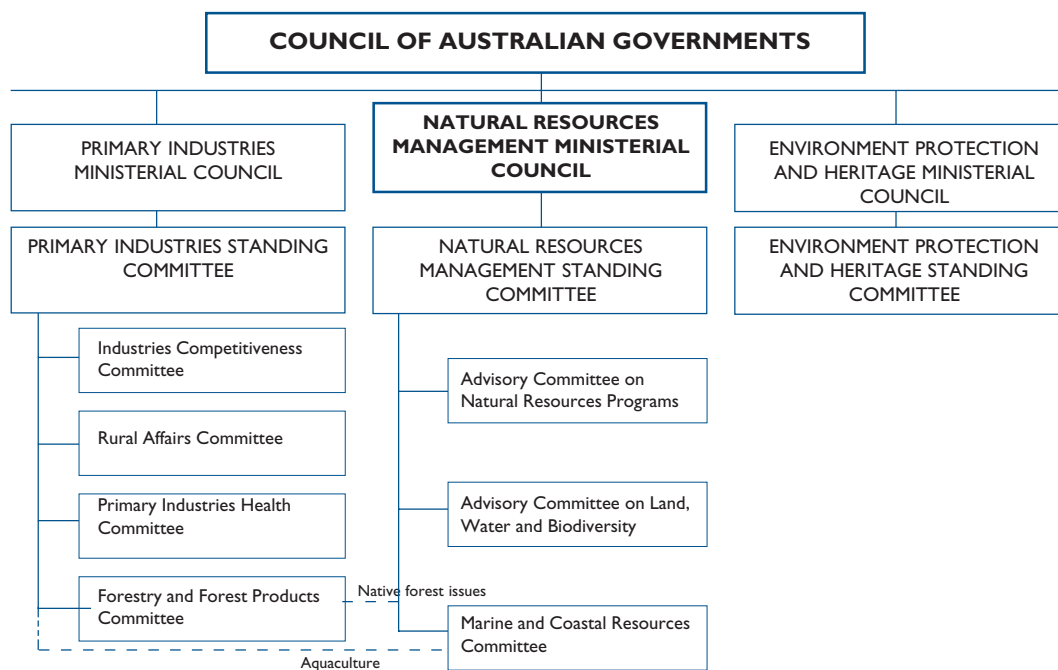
COUNCIL OF AUSTRALIAN GOVERNMENTS

PRIMARY INDUSTRIES MINISTERIAL COUNCIL

NATURAL RESOURCES MANAGEMENT MINISTERIAL COUNCIL

ENVIRONMENT PROTECTION AND HERITAGE MINISTERIAL COUNCIL

PRIMARY INDUSTRIES STANDING COMMITTEE

NATURAL RESOURCES MANAGEMENT STANDING COMMITTEE

ENVIRONMENT PROTECTION AND HERITAGE STANDING COMMITTEE

Industries Competitiveness Committee

Rural Affairs Committee

Primary Industries Health Committee

Forestry and Forest Products Committee

Advisory Committee on Natural Resources Programs

Advisory Committee on Land, Water and Biodiversity

Native forest issues

Marine and Coastal Resources Committee

Aquaculture